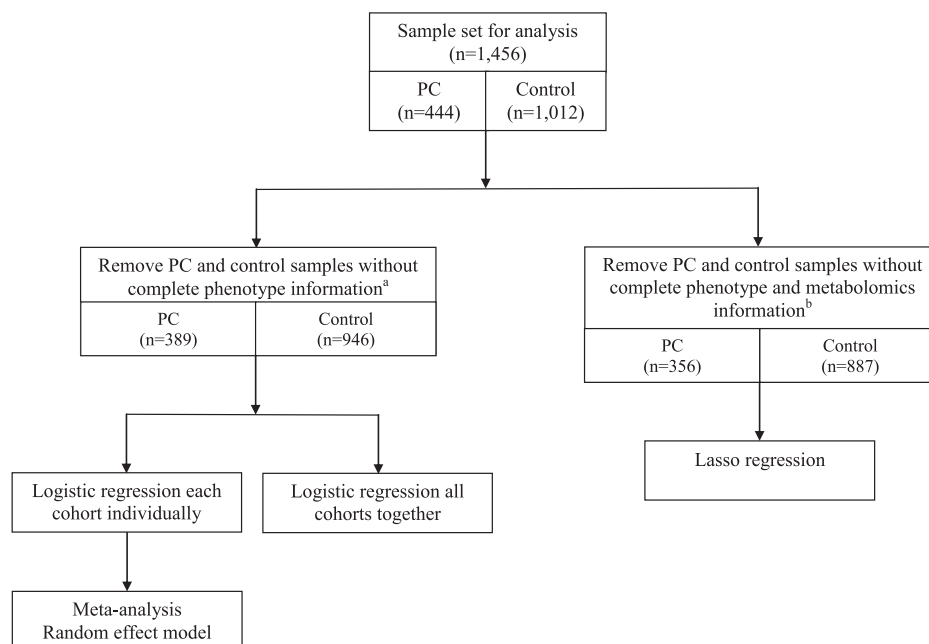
Sample set for analysis
(n=1,456)

PC
(n=444)

Control
(n=1,012)

Remove PC and control samples without complete phenotype information$^{a}$

PC
(n=389)

Control
(n=946)

Remove PC and control samples without complete phenotype and metabolomics information$^{b}$

PC
(n=356)

Control
(n=887)

Logistic regression each cohort individually

Logistic regression all cohorts together

Lasso regression

Meta-analysis
Random effect model